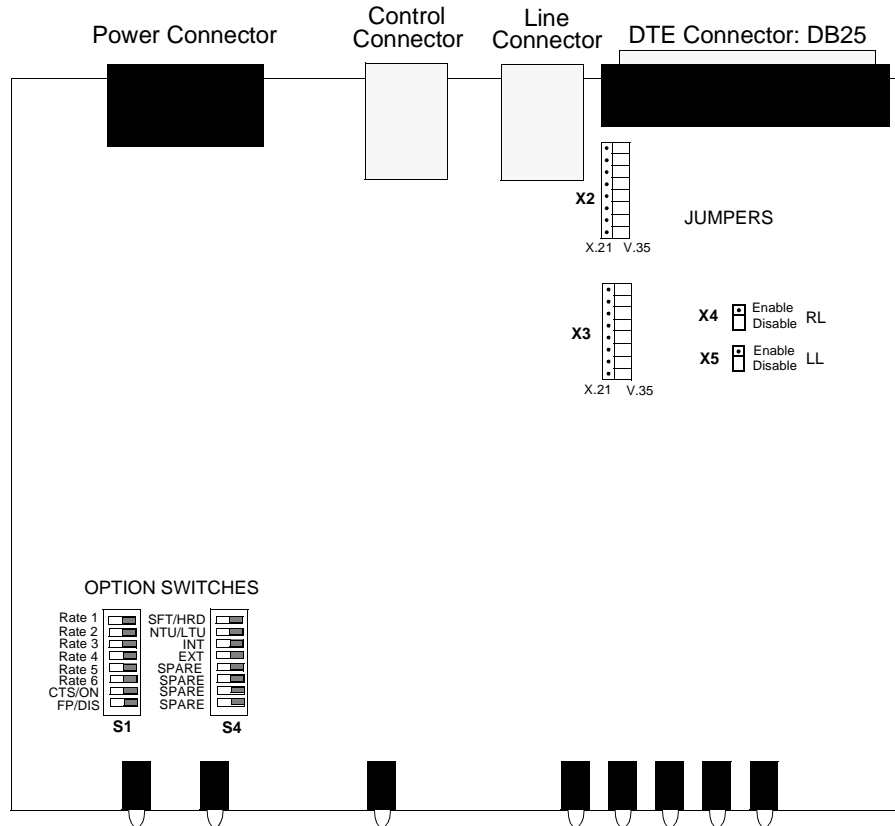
Power Connector

Control Connector

Line Connector

DTE Connector: DB25

X2

X.21 V.35

JUMPERS

X3

X.21 V.35

X4 Enable Disable RL

X5 Enable Disable LL

OPTION SWITCHES

Rate 1
Rate 2
Rate 3
Rate 4
Rate 5
Rate 6
CTS/ON
FP/DIS

S1

SFT/HRD
NTU/LTU
INT
EXT
SPARE
SPARE
SPARE
SPARE

S4